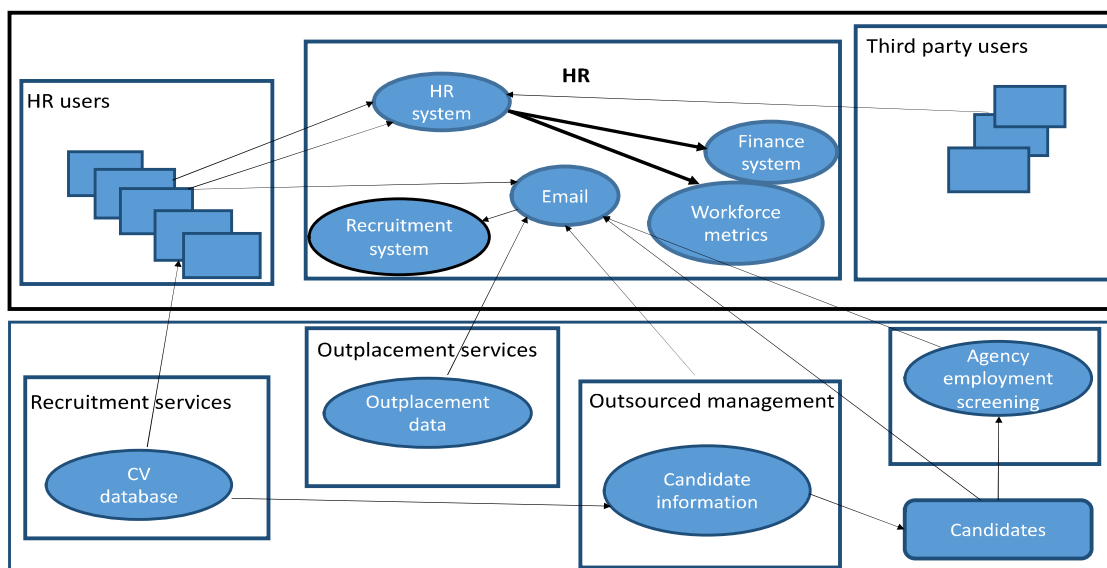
HR users

HR

HR system

Finance system

Email

Recruitment system

Workforce metrics

Third party users

Outplacement services

Outplacement data

Recruitment services

CV database

Outsourced management

Candidate information

Agency employment screening

Candidates